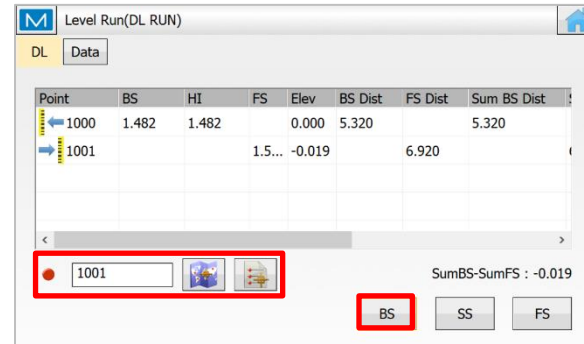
M Level Run(DL RUN)

DL Data

| Point | BS | HI | FS | Elev | BS Dist | FS Dist | Sum BS Dist |
|---|---|---|---|---|---|---|---|
| 1000 | 1.482 | 1.482 | | 0.000 | 5.320 | | 5.320 |
| 1001 | | | 1.5... | -0.019 | | 6.920 | |

<
>

1001

SumBS-SumFS : -0.019

BS SS FS